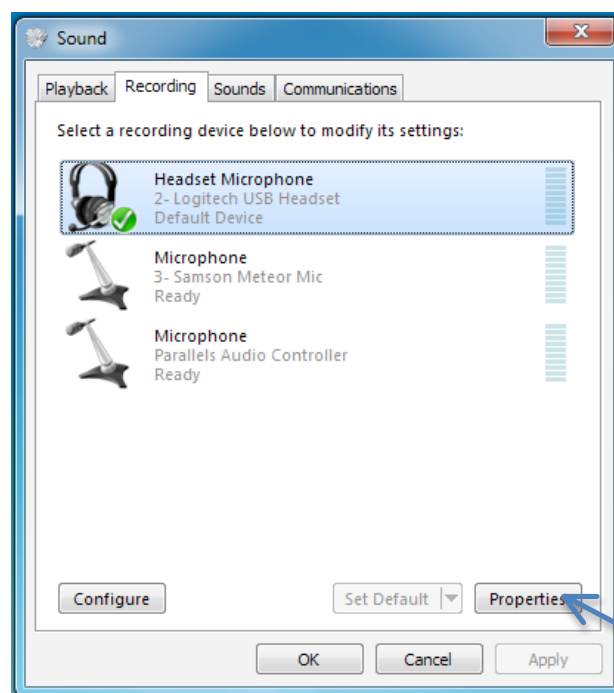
Sound

Playback Recording Sounds Communications

Select a recording device below to modify its settings:

Headset Microphone
2- Logitech USB Headset
Default Device

Microphone
3- Samson Meteor Mic
Ready

Microphone
Parallels Audio Controller
Ready

Configure

Set Default

Properties

OK Cancel Apply